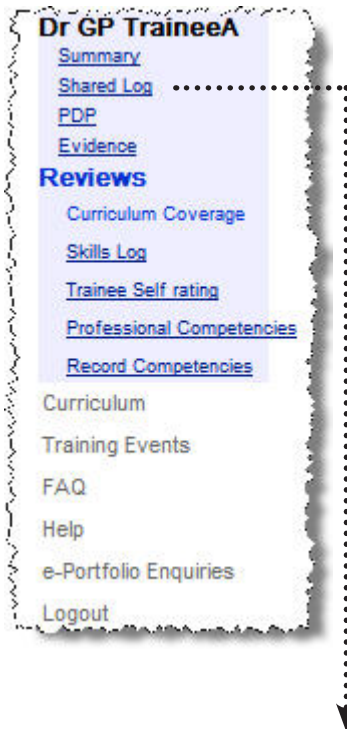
Dr GP TraineeA
Summary
Shared Log
PDP
Evidence
Reviews
Curriculum Coverage
Skills Log
Trainee Self rating
Professional Competencies
Record Competencies
Curriculum
Training Events
FAQ
Help
e-Portfolio Enquiries
Logout